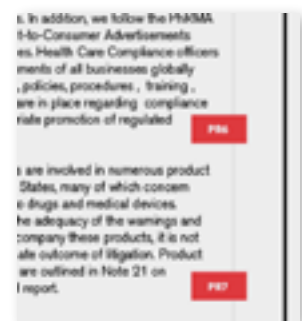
s. In addition, we follow the PhRMA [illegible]-to-Consumer Advertisements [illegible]es. Health Care Compliance officers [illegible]ments of all businesses globally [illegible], policies, procedures , training , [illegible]are in place regarding compliance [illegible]riate promotion of regulated

PR6

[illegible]s are involved in numerous product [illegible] States, many of which concern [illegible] drugs and medical devices. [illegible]he adequacy of the warnings and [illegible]company these products, it is not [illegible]ate outcome of litigation. Product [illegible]are outlined in Note 21 on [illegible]l report.

PR7